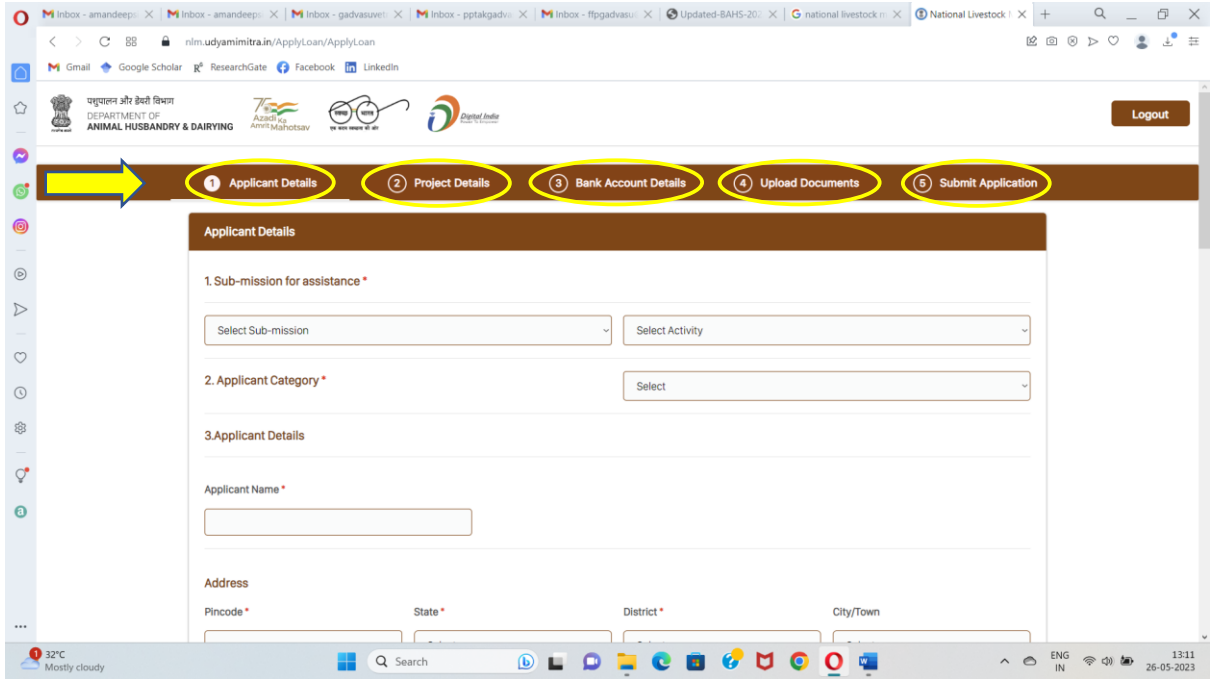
Inbox - amandeep | Inbox - amandeep | Inbox - gadvasuvet | Inbox - pptakgadva | Inbox - ffpgadvasu | Updated-BAHS-202 | national livestock | National Livestock

nlm.udyamimitra.in/ApplyLoan/ApplyLoan

Gmail Google Scholar ResearchGate Facebook LinkedIn

पशुपालन और डेयरी विभाग
DEPARTMENT OF
ANIMAL HUSBANDRY & DAIRYING

Azadi Ka Amrit Mahotsav

स्वच्छ भारत
एक कदम स्वच्छता की ओर

Digital India

Logout

1 Applicant Details
2 Project Details
3 Bank Account Details
4 Upload Documents
5 Submit Application

Applicant Details

1. Sub-mission for assistance *

Select Sub-mission
Select Activity

2. Applicant Category *

Select

3.Applicant Details

Applicant Name *

Address

Pincode *
State *
District *
City/Town

32°C
Mostly cloudy

Search

ENG
IN

13:11
26-05-2023